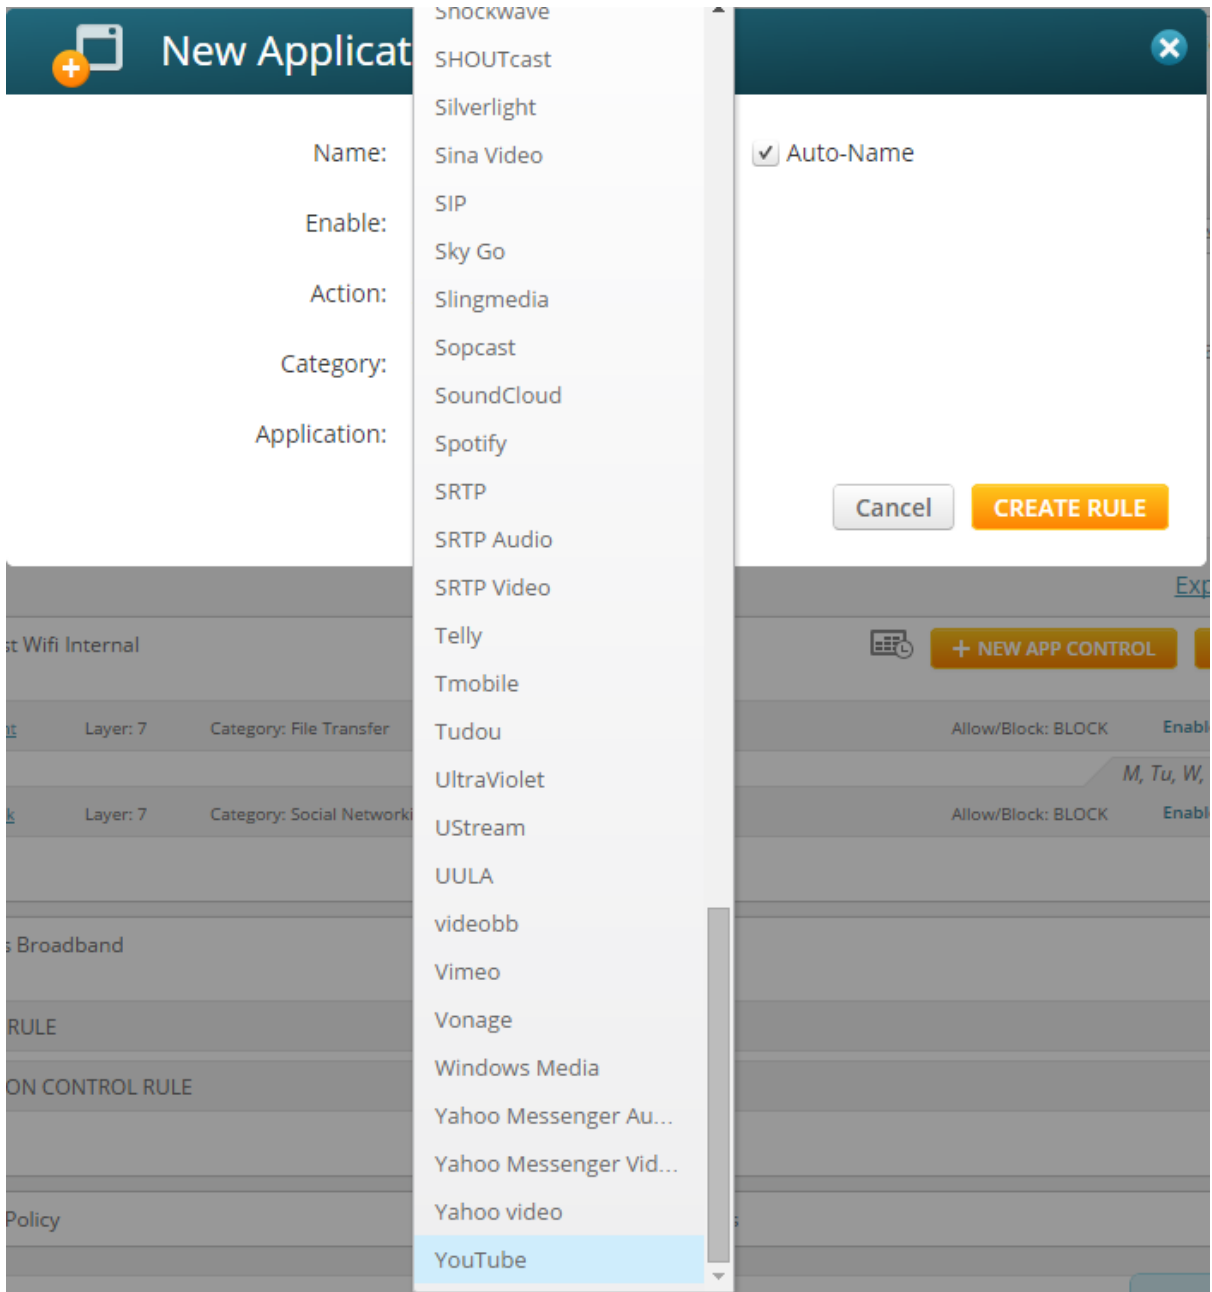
New Applicat

Name:

Enable:

Action:

Category:

Application:

Auto-Name

Cancel CREATE RULE

Shockwave
SHOUTcast
Silverlight
Sina Video
SIP
Sky Go
Slingmedia
Sopcast
SoundCloud
Spotify
SRTP
SRTP Audio
SRTP Video
Telly
Tmobile
Tudou
UltraViolet
UStream
UULA
videobb
Vimeo
Vonage
Windows Media
Yahoo Messenger Au...
Yahoo Messenger Vid...
Yahoo video
YouTube

Exp

st Wifi Internal

+ NEW APP CONTROL

Layer: 7 Category: File Transfer Allow/Block: BLOCK Enabl

M, Tu, W,

Layer: 7 Category: Social Networki Allow/Block: BLOCK Enabl

s Broadband

RULE

ON CONTROL RULE

Policy